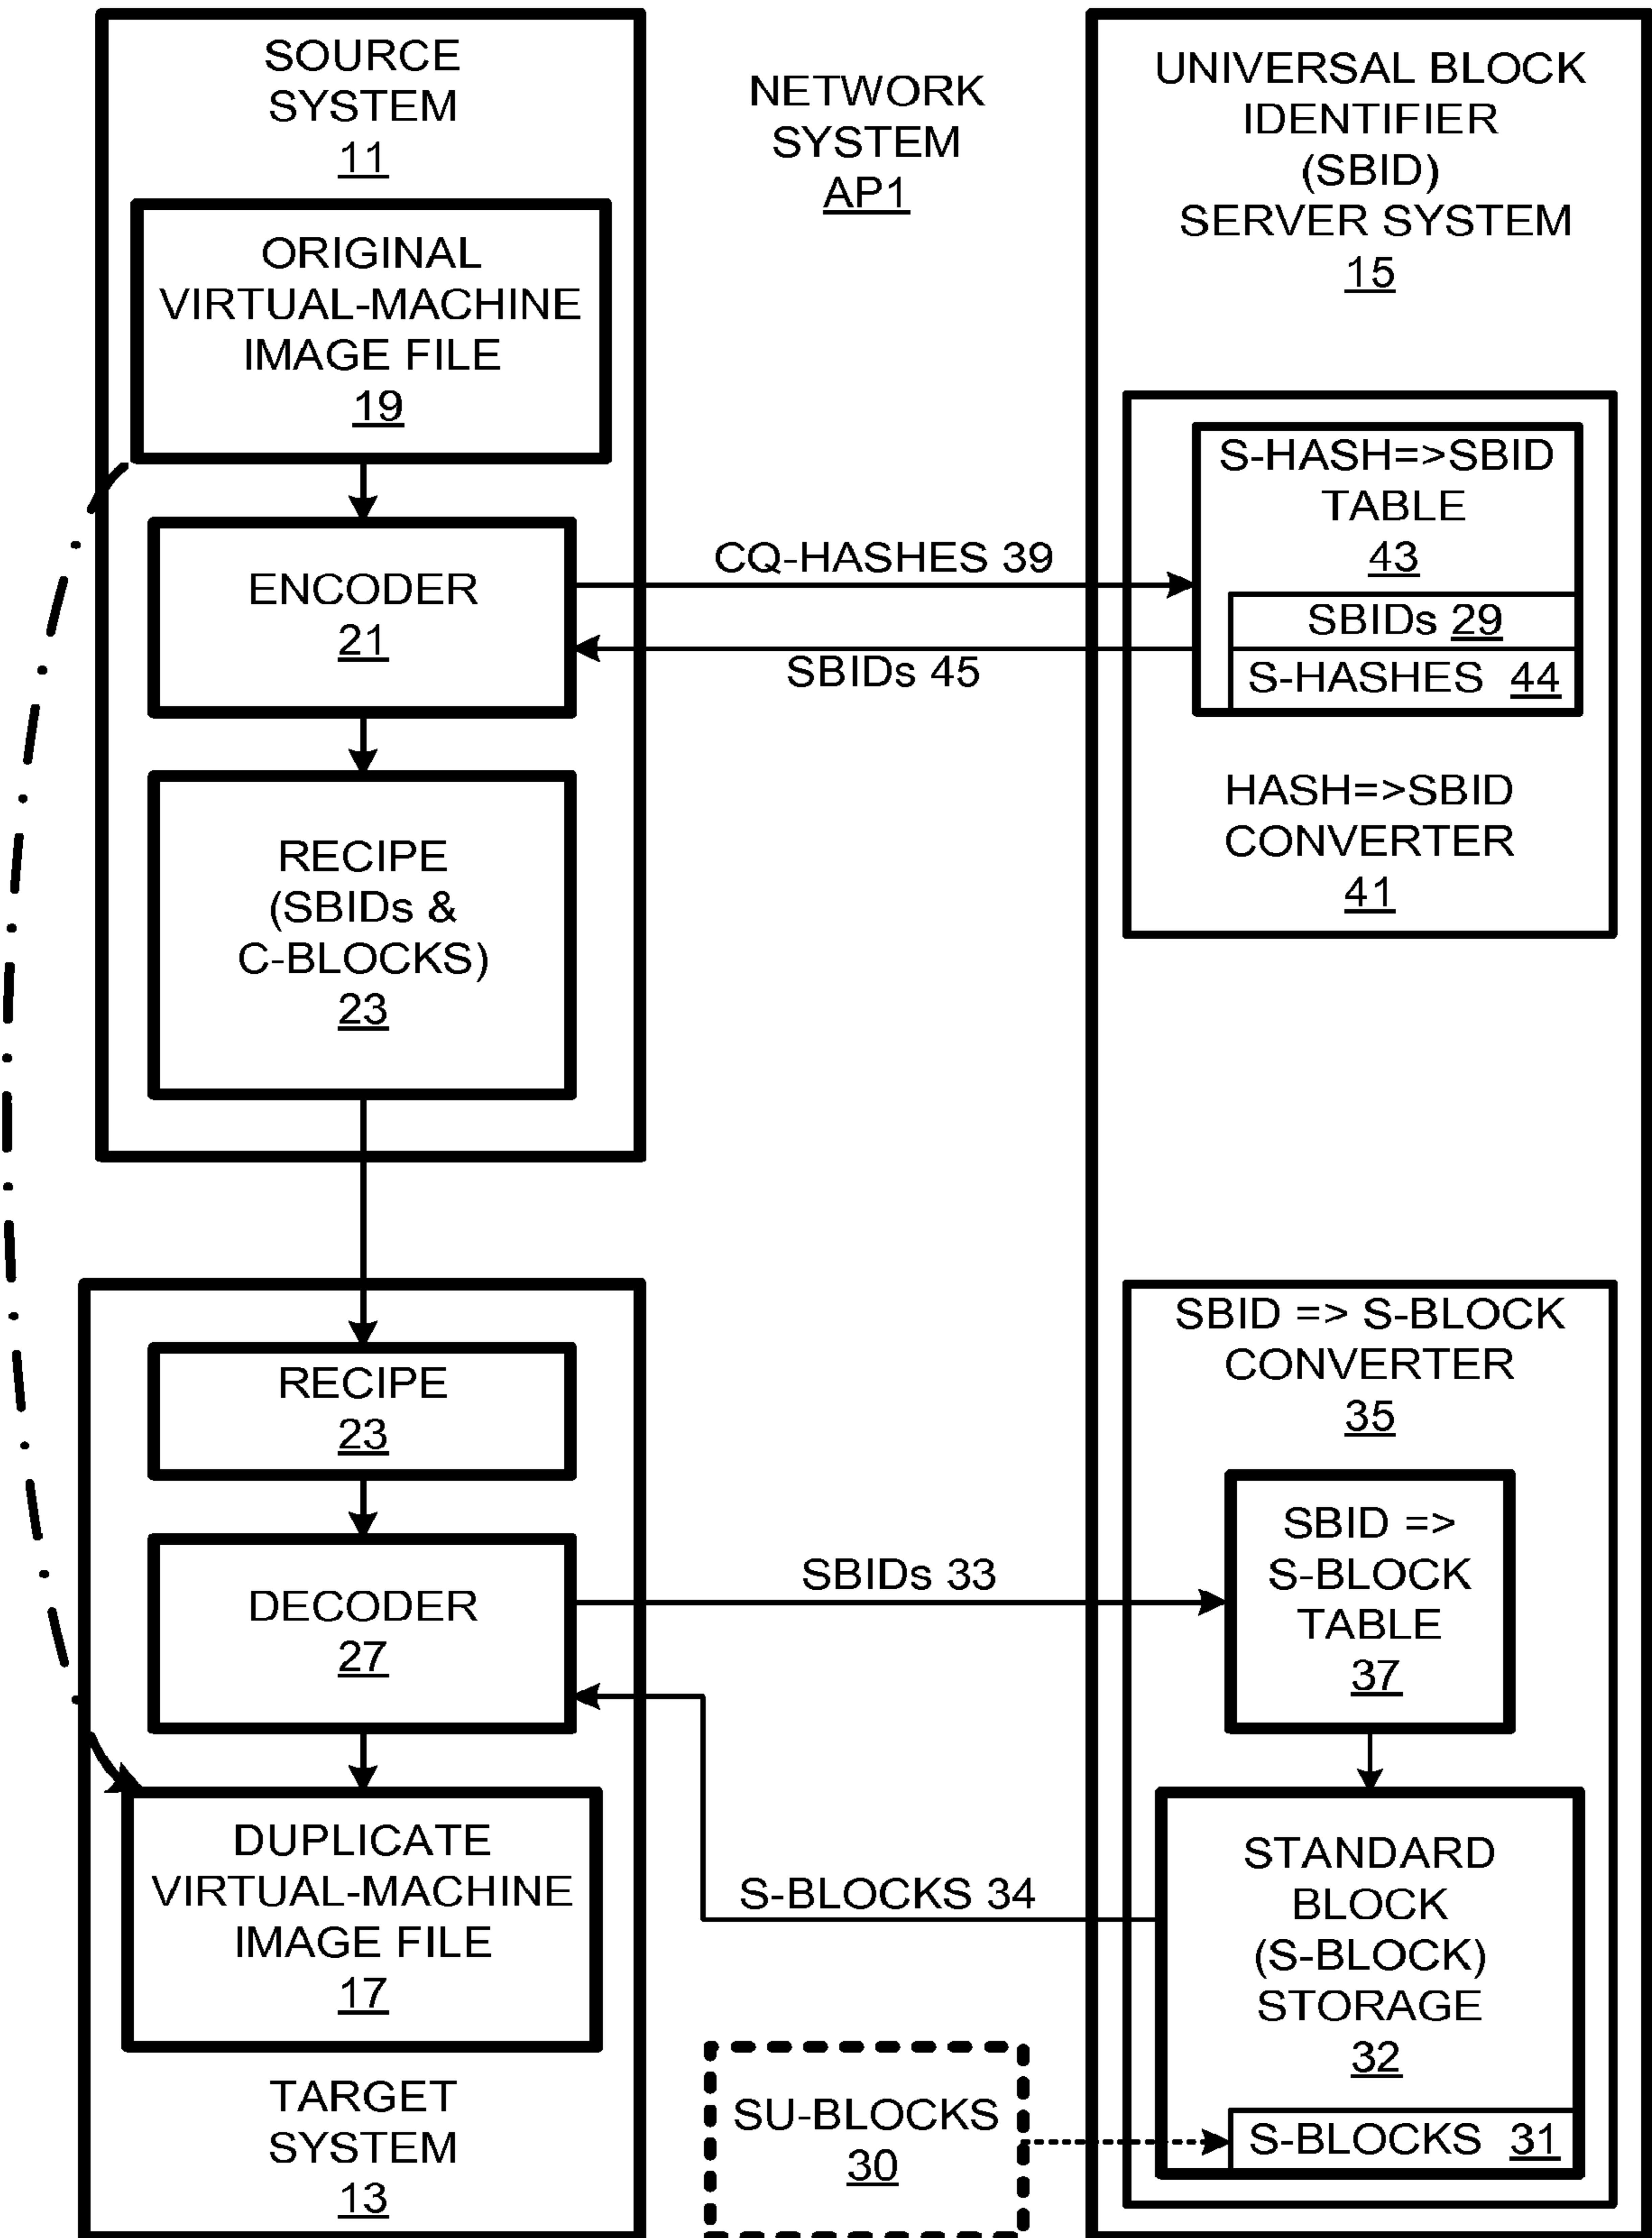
SOURCE SYSTEM 11

ORIGINAL VIRTUAL-MACHINE IMAGE FILE 19

ENCODER 21

RECIPE (SBIDs & C-BLOCKS) 23

NETWORK SYSTEM AP1

UNIVERSAL BLOCK IDENTIFIER (SBID) SERVER SYSTEM 15

S-HASH=>SBID TABLE 43

SBIDs 29

S-HASHES 44

CQ-HASHES 39

SBIDs 45

HASH=>SBID CONVERTER 41

RECIPE 23

DECODER 27

DUPLICATE VIRTUAL-MACHINE IMAGE FILE 17

TARGET SYSTEM 13

SBIDs 33

S-BLOCKS 34

SBID => S-BLOCK CONVERTER 35

SBID => S-BLOCK TABLE 37

STANDARD BLOCK (S-BLOCK) STORAGE 32

S-BLOCKS 31

SU-BLOCKS 30